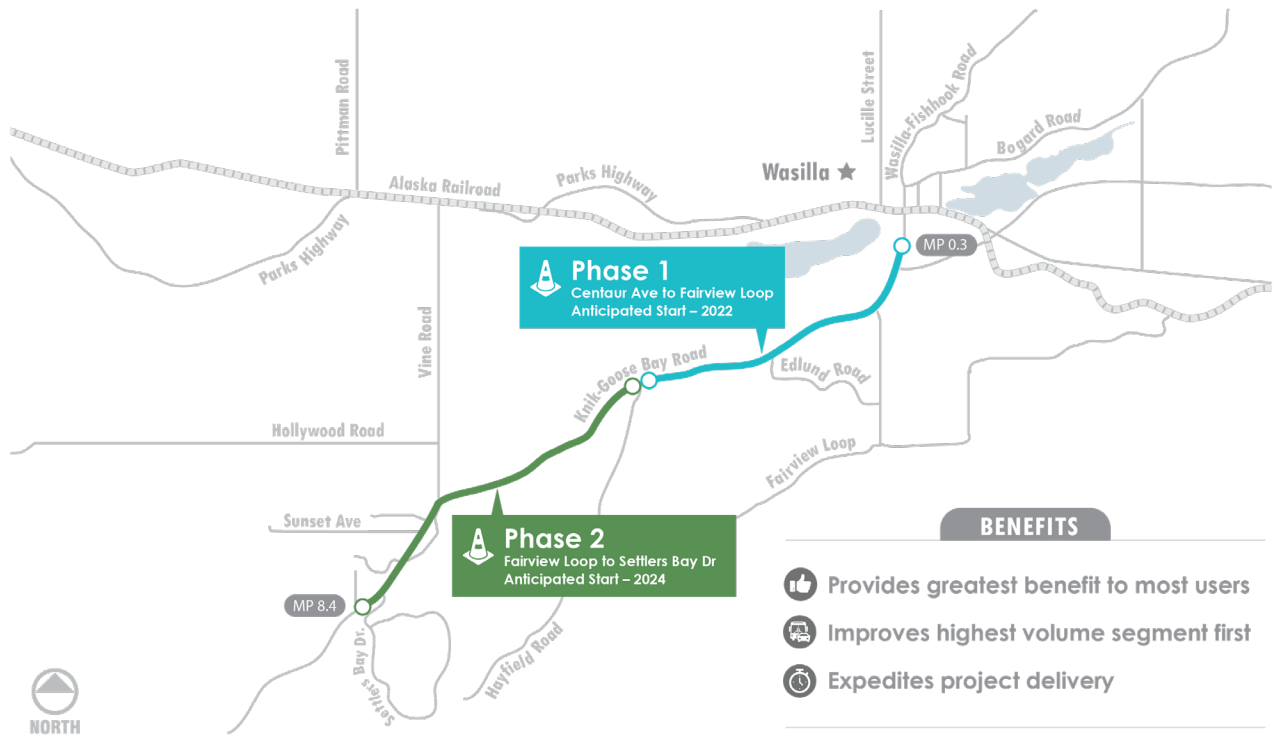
Pittman Road

Lucille Street

Wasilla-Fishhook Road

Bogard Road

Wasilla

Alaska Railroad

Parks Highway

Parks Highway

MP 0.3

Phase 1
Centaur Ave to Fairview Loop
Anticipated Start – 2022

Vine Road

Knik-Goose Bay Road

Edlund Road

Hollywood Road

Fairview Loop

Sunset Ave

Phase 2
Fairview Loop to Settlers Bay Dr
Anticipated Start – 2024

BENEFITS

MP 8.4

Provides greatest benefit to most users

Improves highest volume segment first

Expedites project delivery

Hayfield Road

Settlers Bay Dr.

NORTH